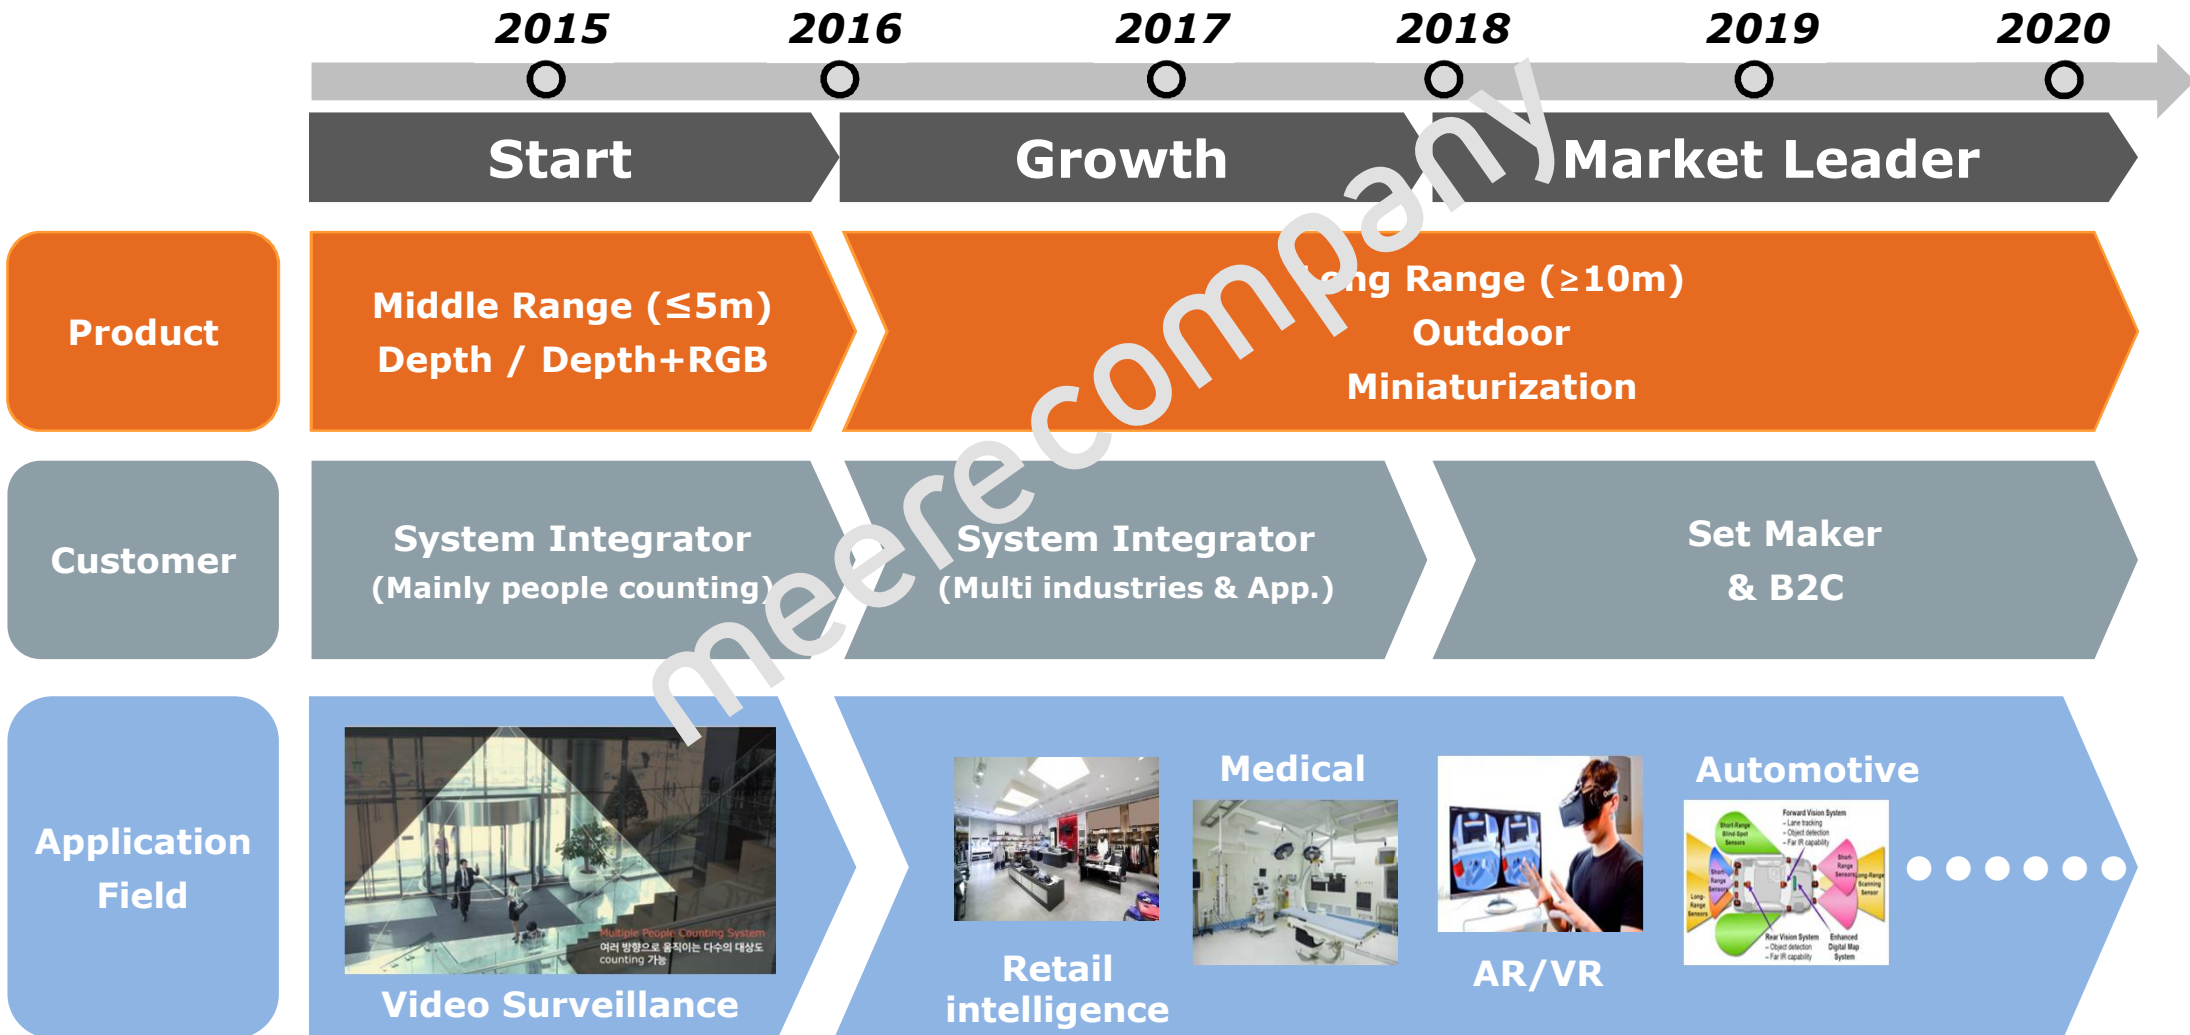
2015 2016 2017 2018 2019 2020

Start

Growth

Market Leader

meerecompany

Product

Middle Range (≤5m)
Depth / Depth+RGB

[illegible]ng Range (≥10m)
Outdoor
Miniaturization

Customer

System Integrator
(Mainly people counting)

System Integrator
(Multi industries & App.)

Set Maker
& B2C

Application Field

Multiple People Counting System
여러 방향으로 움직이는 다수의 대상도 counting 가능

Video Surveillance

Retail intelligence

Medical

AR/VR

Automotive

Forward Vision System
- Lane tracking
- Object detection
- Far IR capability

Short-Range Blind-Spot Sensors

Short-Range Sensors

Long-Range Sensors

Short-Range Sensors

Long-Range Scanning Sensor

Rear Vision System
- Object detection
- Far IR capability

Enhanced Digital Map System

● ● ● ● ● ●